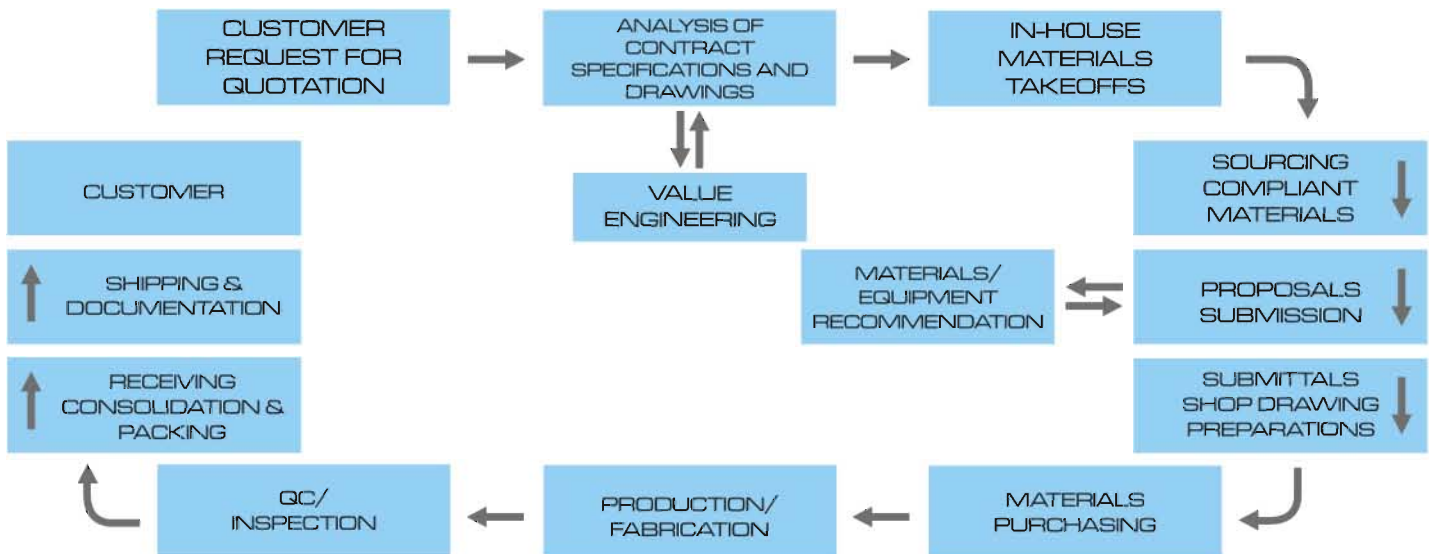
CUSTOMER REQUEST FOR QUOTATION

ANALYSIS OF CONTRACT SPECIFICATIONS AND DRAWINGS

IN-HOUSE MATERIALS TAKEOFFS

VALUE ENGINEERING

SOURCING COMPLIANT MATERIALS

MATERIALS/ EQUIPMENT RECOMMENDATION

PROPOSALS SUBMISSION

SUBMITTALS SHOP DRAWING PREPARATIONS

MATERIALS PURCHASING

PRODUCTION/ FABRICATION

QC/ INSPECTION

RECEIVING CONSOLIDATION & PACKING

SHIPPING & DOCUMENTATION

CUSTOMER